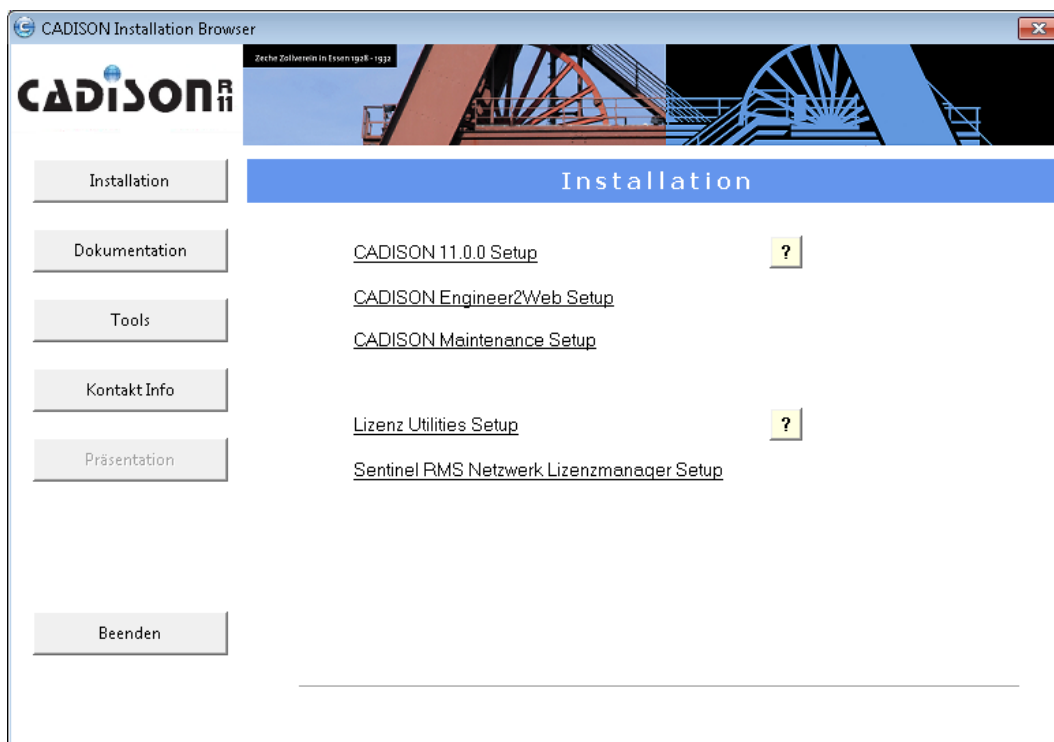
CADISON Installation Browser

CADISON R11

Zeche Zollverein in Essen 1928 - 1932

Installation

Dokumentation

Tools

Kontakt Info

Präsentation

Beenden

Installation

CADISON 11.0.0 Setup

?

CADISON Engineer2Web Setup

CADISON Maintenance Setup

Lizenz Utilities Setup

?

Sentinel RMS Netzwerk Lizenzmanager Setup